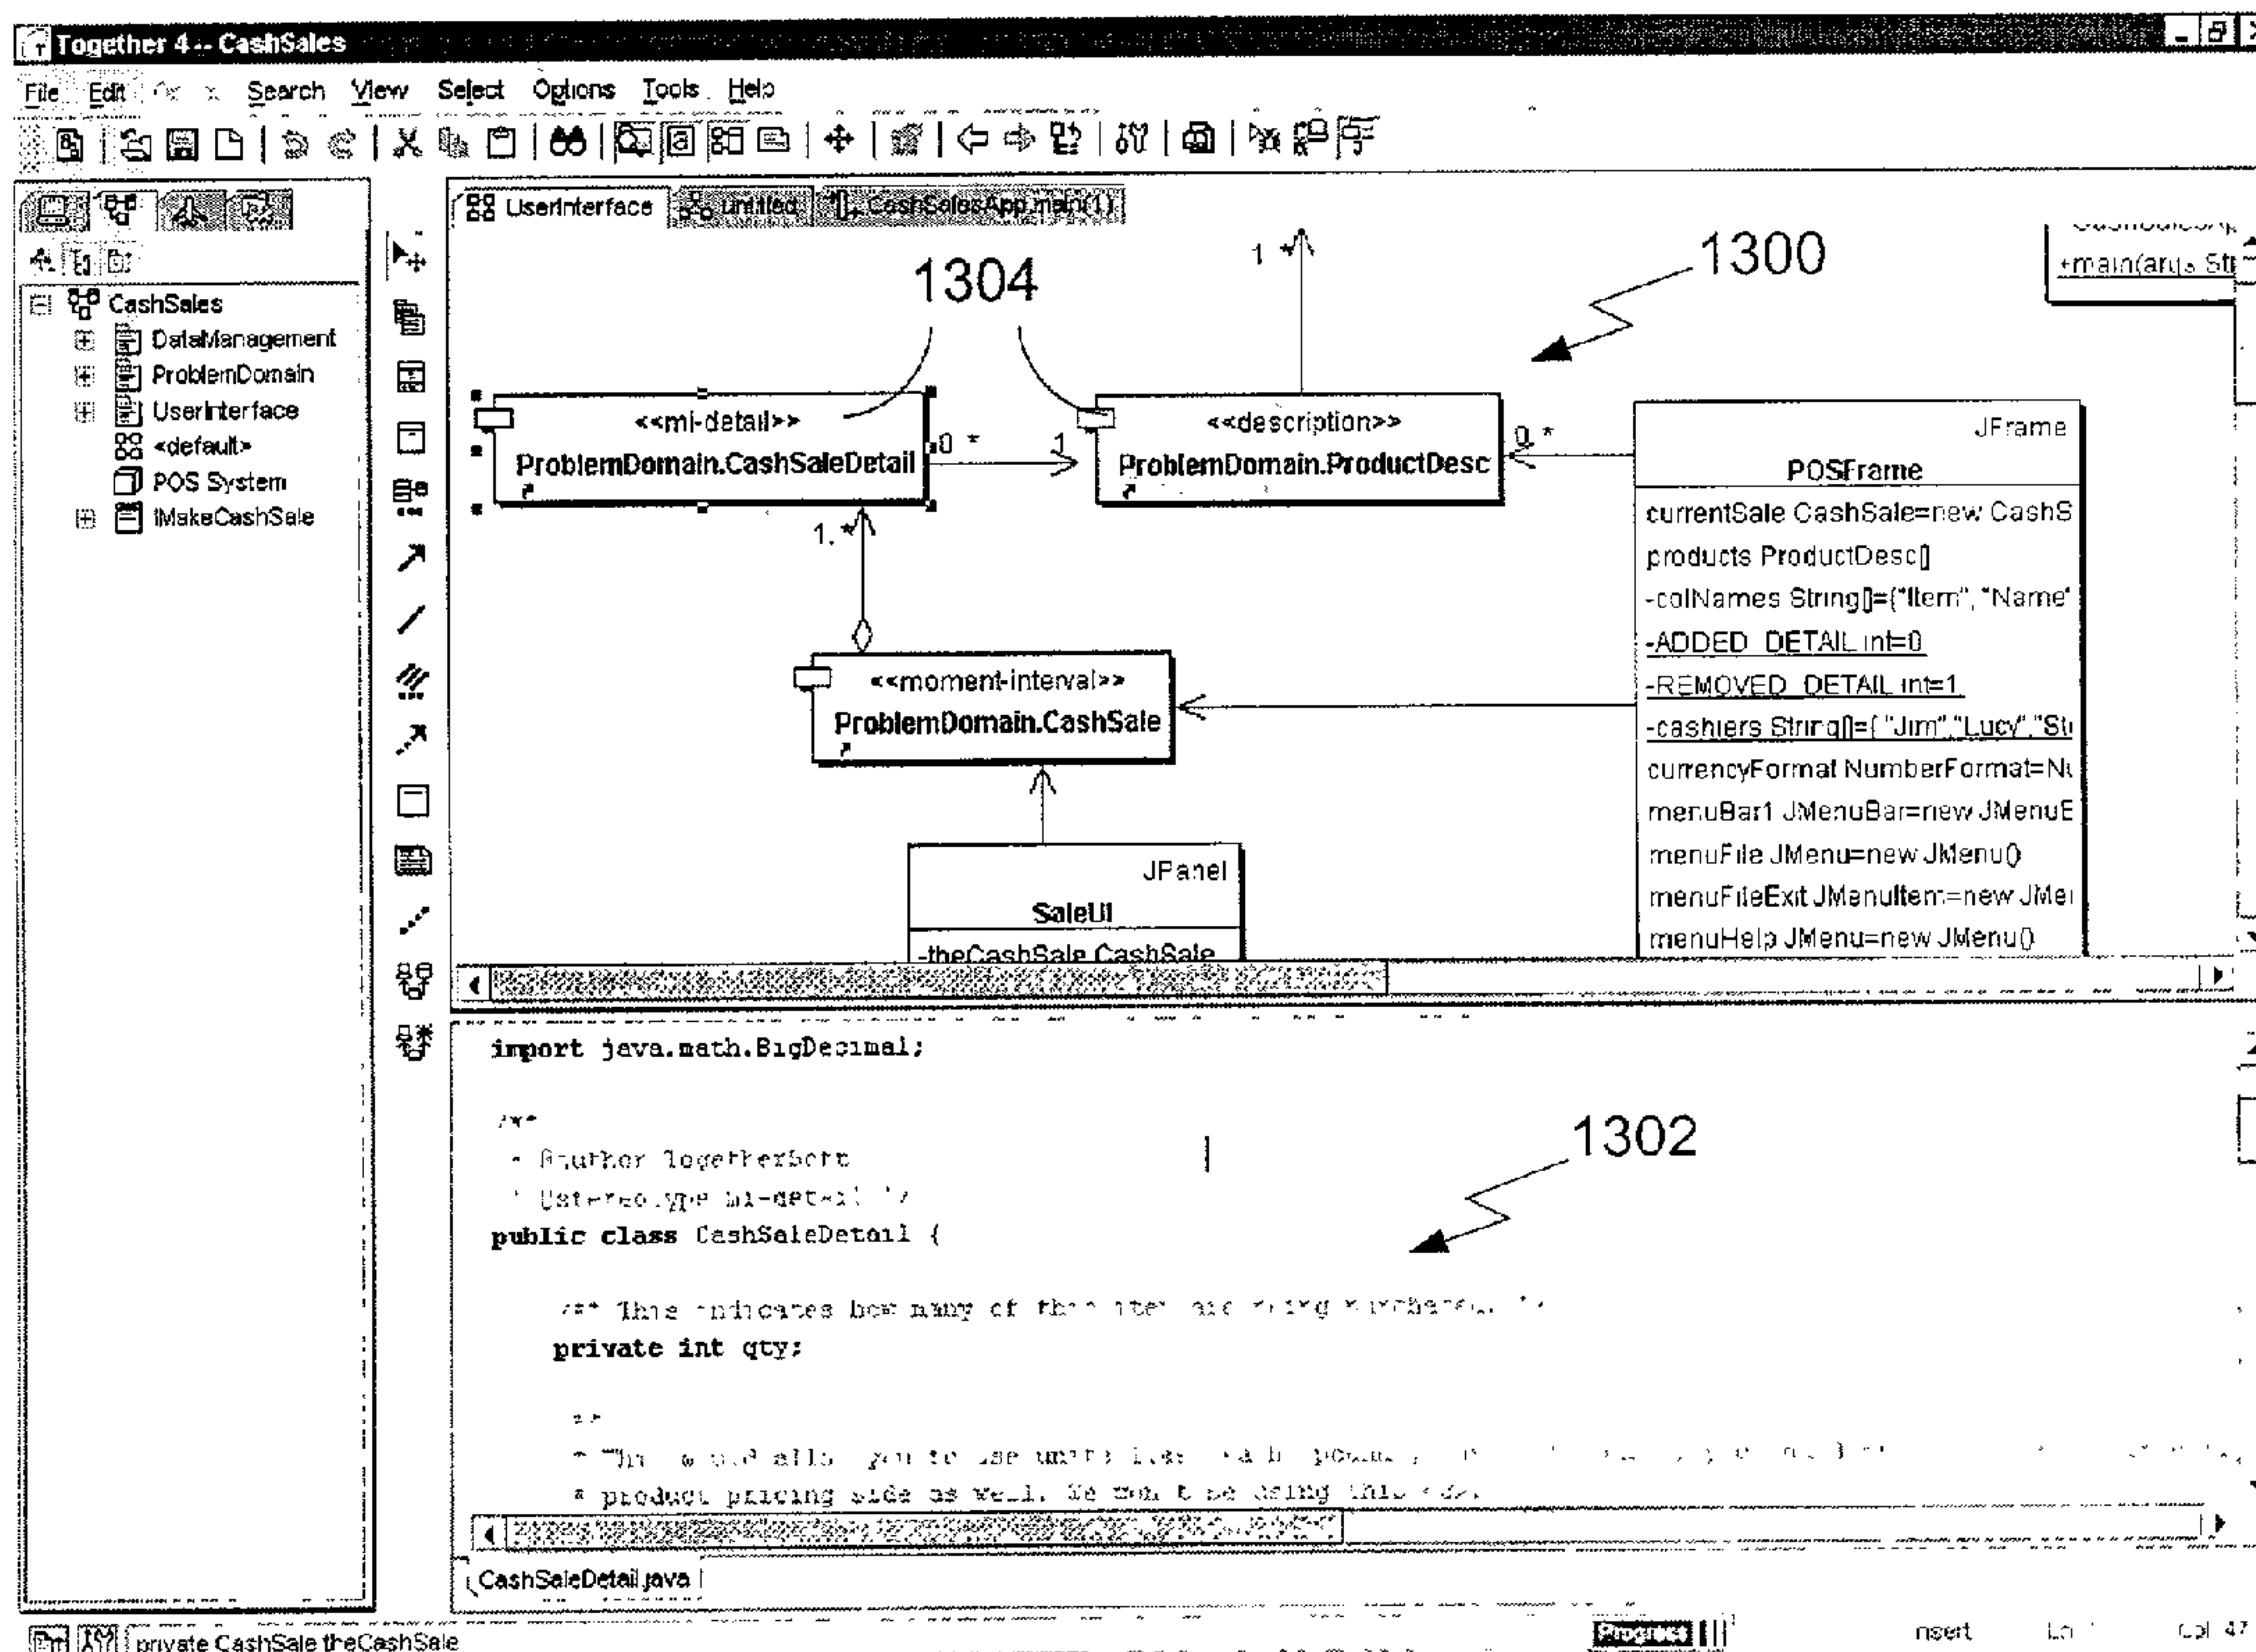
Together 4 -- CashSales

File Edit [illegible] Search View Select Options Tools Help

UserInterface Untitled CashSalesApp.main(1)

CashSales
DataManagement
ProblemDomain
UserInterface
<default>
POS System
IMakeCashSale

1304

1300

1

+main(args Str

<<mi-detail>>
ProblemDomain.CashSaleDetail

0..*

1

<<description>>
ProblemDomain.ProductDesc

0..*

JFrame
POSFrame
currentSale CashSale=new CashS
products ProductDesc[]
-colNames String[]={"Item", "Name"
-ADDED_DETAIL int=0
-REMOVED_DETAIL int=1
-cashiers String[]={"Jim","Lucy","St
currencyFormat NumberFormat=N
menuBar1 JMenuBar=new JMenuE
menuFile JMenu=new JMenu()
menuFileExit JMenuItem=new JMe
menuHelp JMenu=new JMenu()

1..*

<<moment-interval>>
ProblemDomain.CashSale

JPanel
SaleUI
-theCashSale CashSale

import java.math.BigDecimal;

/**
* @author TogetherSoft
* @stereotype mi-detail */
public class CashSaleDetail {

1302

/** This indicates how many of this item are being purchased. */
private int qty;

/**
* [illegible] allow you to use units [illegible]
* product pricing side as well. We won't be doing this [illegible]

CashSaleDetail.java

private CashSale theCashSale

Progress

Insert Ln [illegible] Col 47